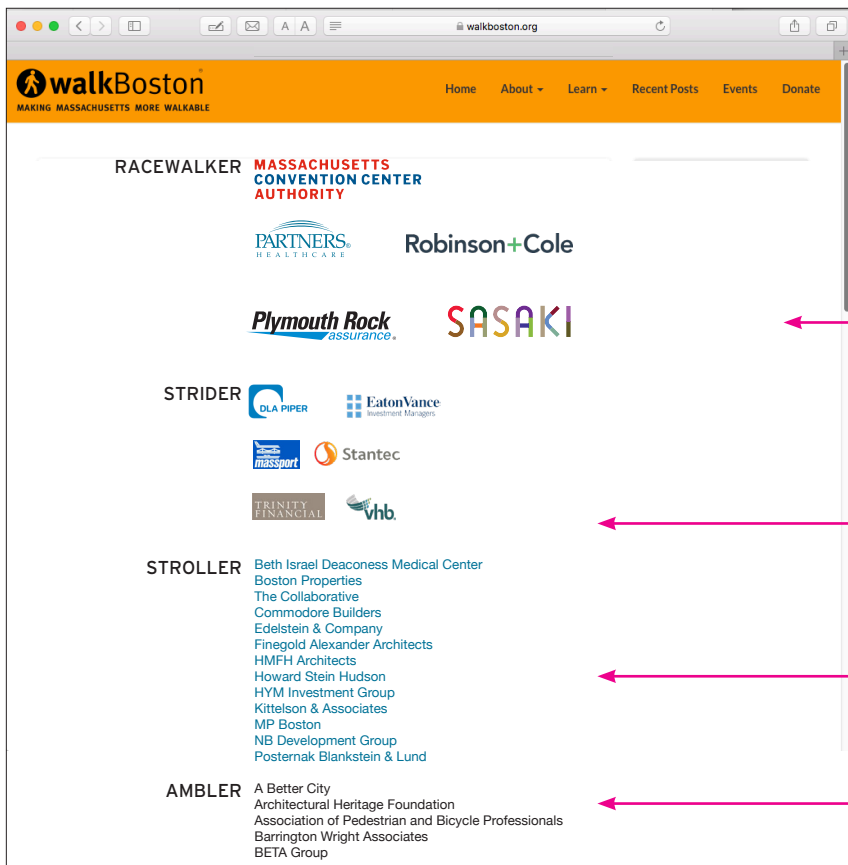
walkboston.org

walkBoston
MAKING MASSACHUSETTS MORE WALKABLE

Home About Learn Recent Posts Events Donate

RACEWALKER

MASSACHUSETTS CONVENTION CENTER AUTHORITY

PARTNERS HEALTHCARE

Robinson+Cole

Plymouth Rock assurance.

SASAKI

STRIDER

DLA PIPER

EatonVance Investment Managers

massport

Stantec

TRINITY FINANCIAL

vhb

STROLLER

Beth Israel Deaconess Medical Center
Boston Properties
The Collaborative
Commodore Builders
Edelstein & Company
Finegold Alexander Architects
HMFH Architects
Howard Stein Hudson
HYM Investment Group
Kittelson & Associates
MP Boston
NB Development Group
Posternak Blankstein & Lund

AMBLER

A Better City
Architectural Heritage Foundation
Association of Pedestrian and Bicycle Professionals
Barrington Wright Associates
BETA Group